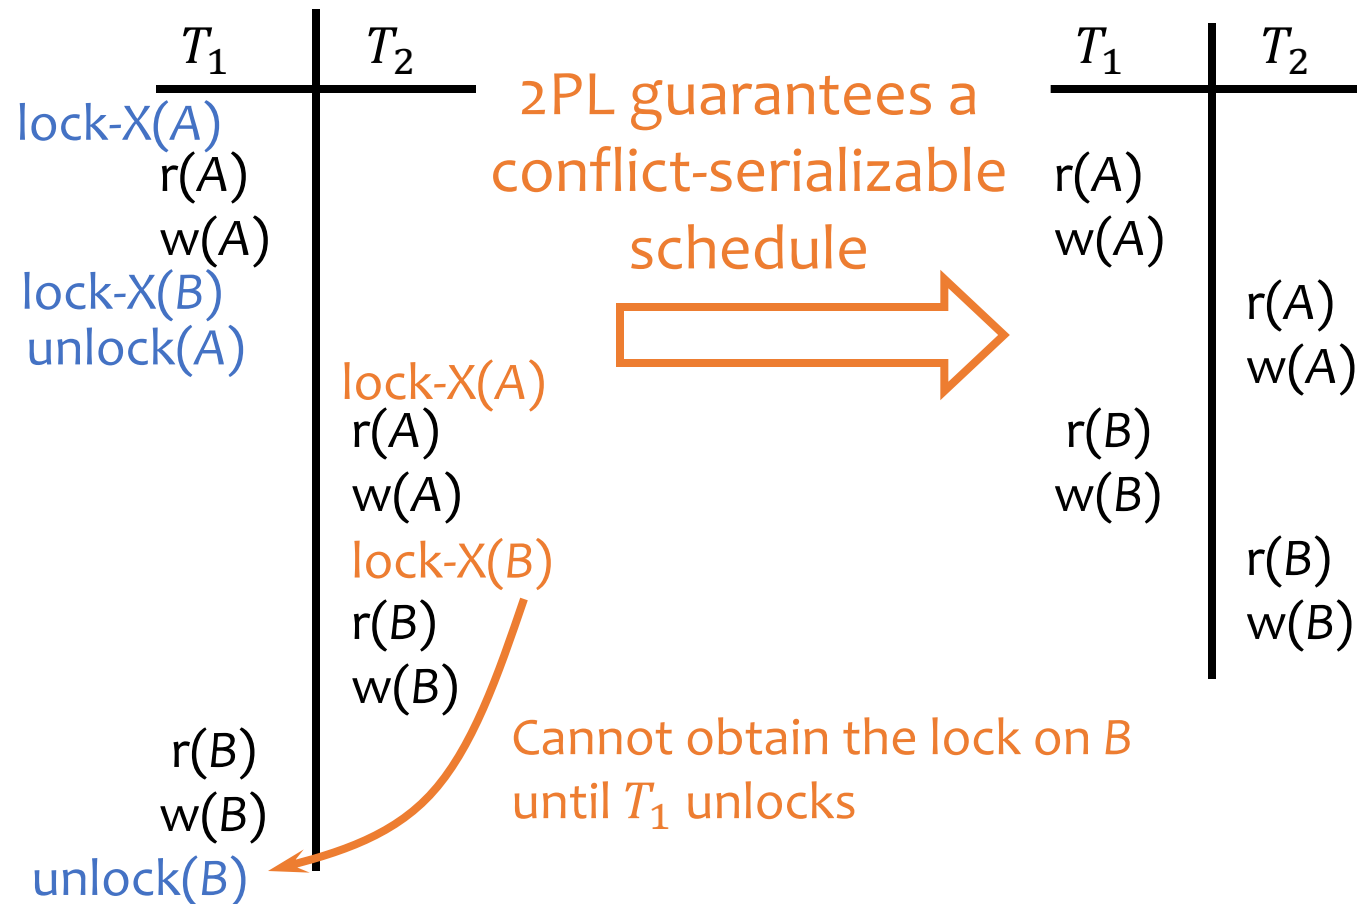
| $T_1$ | $T_2$ |
|---|---|
| lock-X($A$) | |
| r($A$) | |
| w($A$) | |
| lock-X($B$) | |
| unlock($A$) | |
| | lock-X($A$) |
| | r($A$) |
| | w($A$) |
| | lock-X($B$) |
| | r($B$) |
| | w($B$) |
| r($B$) | |
| w($B$) | |
| unlock($B$) | |

Cannot obtain the lock on $B$ until $T_1$ unlocks

2PL guarantees a conflict-serializable schedule

| $T_1$ | $T_2$ |
|---|---|
| r($A$) | |
| w($A$) | |
| | r($A$) |
| | w($A$) |
| r($B$) | |
| w($B$) | |
| | r($B$) |
| | w($B$) |